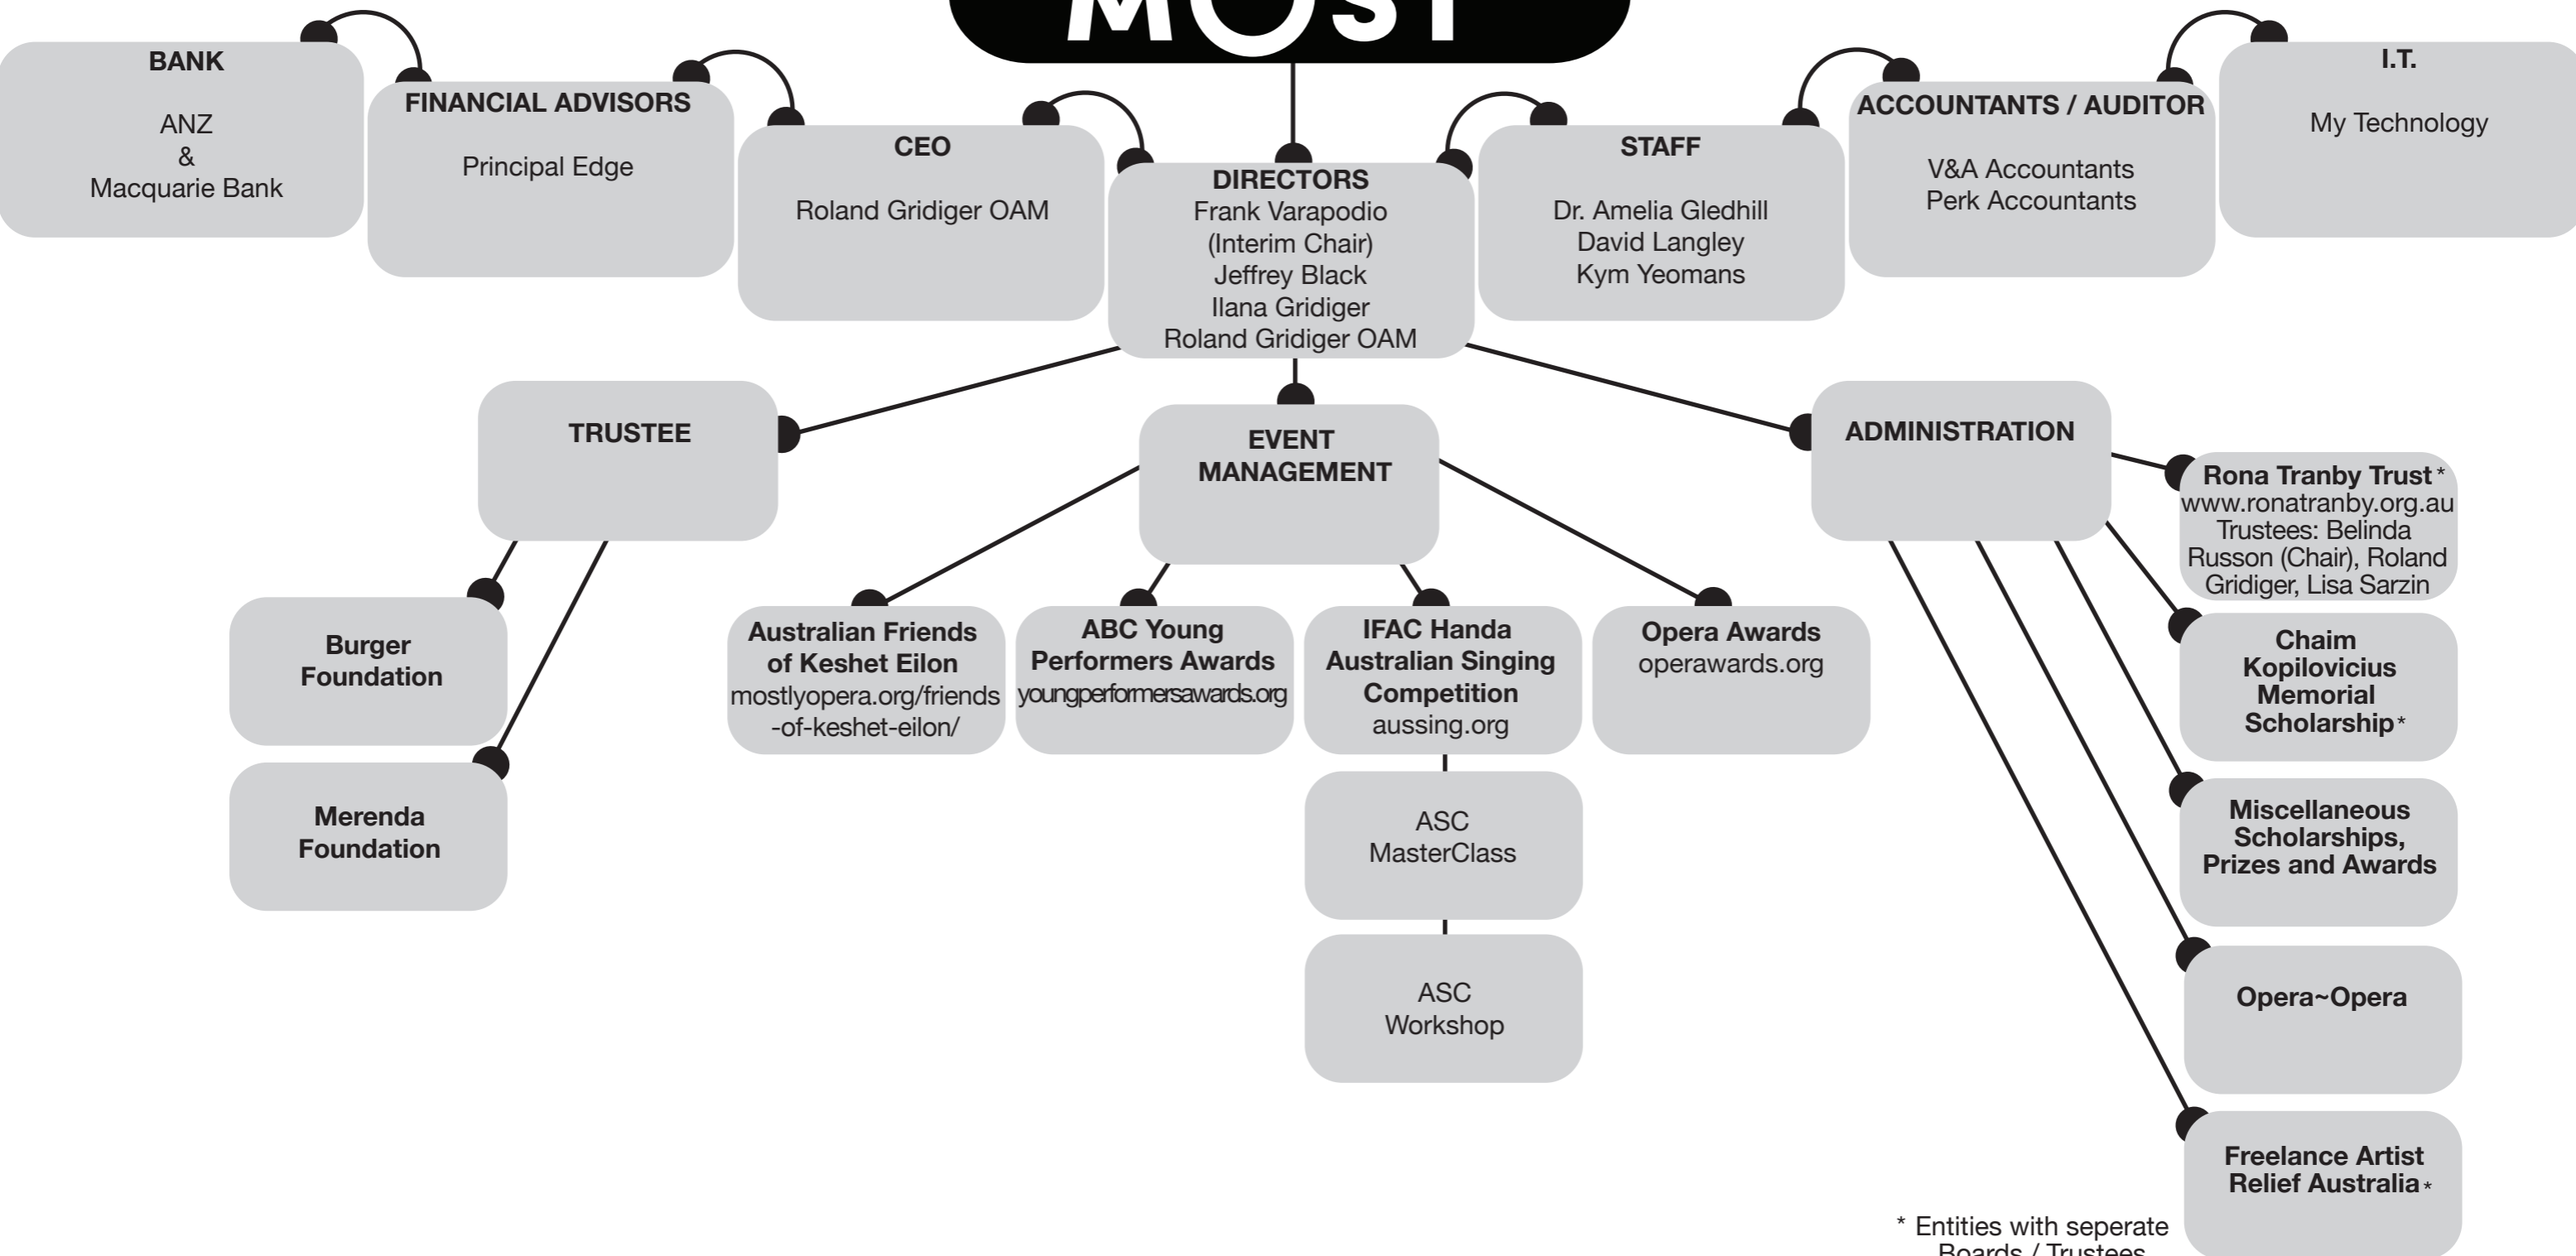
MOST

BANK

ANZ
&
Macquarie Bank

FINANCIAL ADVISORS

Principal Edge

CEO

Roland Gridiger OAM

DIRECTORS
Frank Varapodio
(Interim Chair)
Jeffrey Black
Ilana Gridiger
Roland Gridiger OAM

STAFF

Dr. Amelia Gledhill
David Langley
Kym Yeomans

ACCOUNTANTS / AUDITOR

V&A Accountants
Perk Accountants

I.T.

My Technology

TRUSTEE

EVENT MANAGEMENT

ADMINISTRATION

Burger Foundation

Merenda Foundation

Australian Friends of Keshet Eilon
mostlyopera.org/friends-of-keshet-eilon/

ABC Young Performers Awards
youngperformersawards.org

IFAC Handa Australian Singing Competition
aussing.org

ASC MasterClass

ASC Workshop

Opera Awards
operawards.org

Rona Tranby Trust*
www.ronatranby.org.au
Trustees: Belinda Russon (Chair), Roland Gridiger, Lisa Sarzin

Chaim Kopilovicius Memorial Scholarship*

Miscellaneous Scholarships, Prizes and Awards

Opera~Opera

Freelance Artist Relief Australia*

* Entities with seperate Boards / Trustees